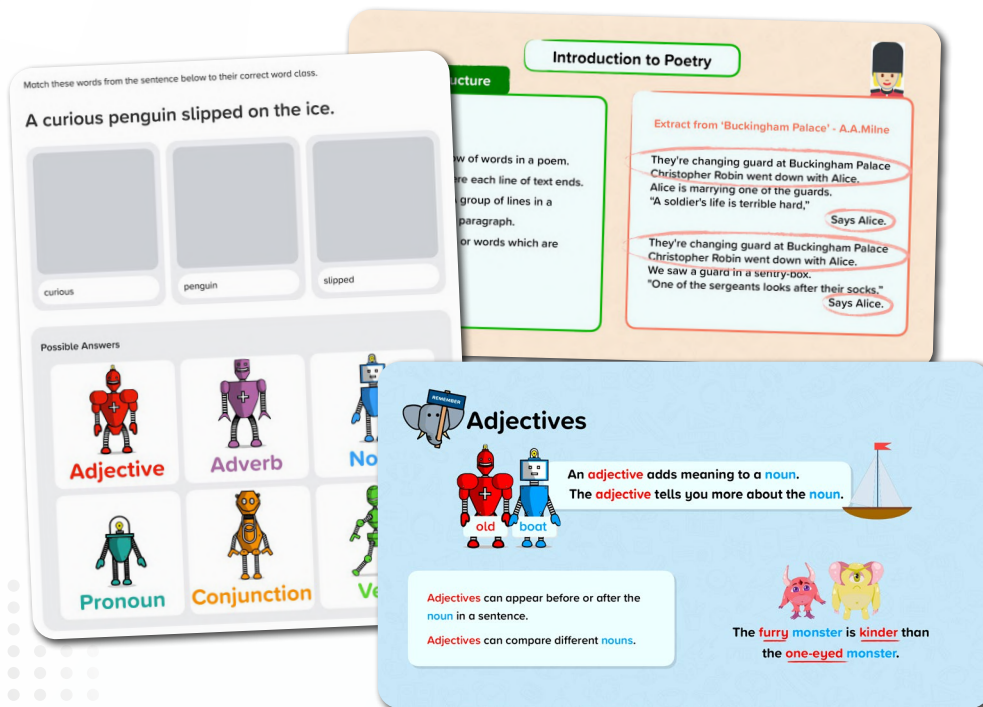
Match these words from the sentence below to their correct word class.

A curious penguin slipped on the ice.

curious

penguin

slipped

Possible Answers

Adjective

Adverb

No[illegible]

Pronoun

Conjunction

Ve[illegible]

Introduction to Poetry

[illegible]ucture

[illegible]w of words in a poem.

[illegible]re each line of text ends.

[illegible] group of lines in a

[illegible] paragraph.

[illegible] or words which are

Extract from 'Buckingham Palace' - A.A.Milne

They're changing guard at Buckingham Palace
Christopher Robin went down with Alice.
Alice is marrying one of the guards.
"A soldier's life is terrible hard,"
Says Alice.

They're changing guard at Buckingham Palace
Christopher Robin went down with Alice.
We saw a guard in a sentry-box.
"One of the sergeants looks after their socks."
Says Alice.

REMEMBER

Adjectives

An adjective adds meaning to a noun.
The adjective tells you more about the noun.

old

boat

Adjectives can appear before or after the noun in a sentence.

Adjectives can compare different nouns.

The furry monster is kinder than the one-eyed monster.